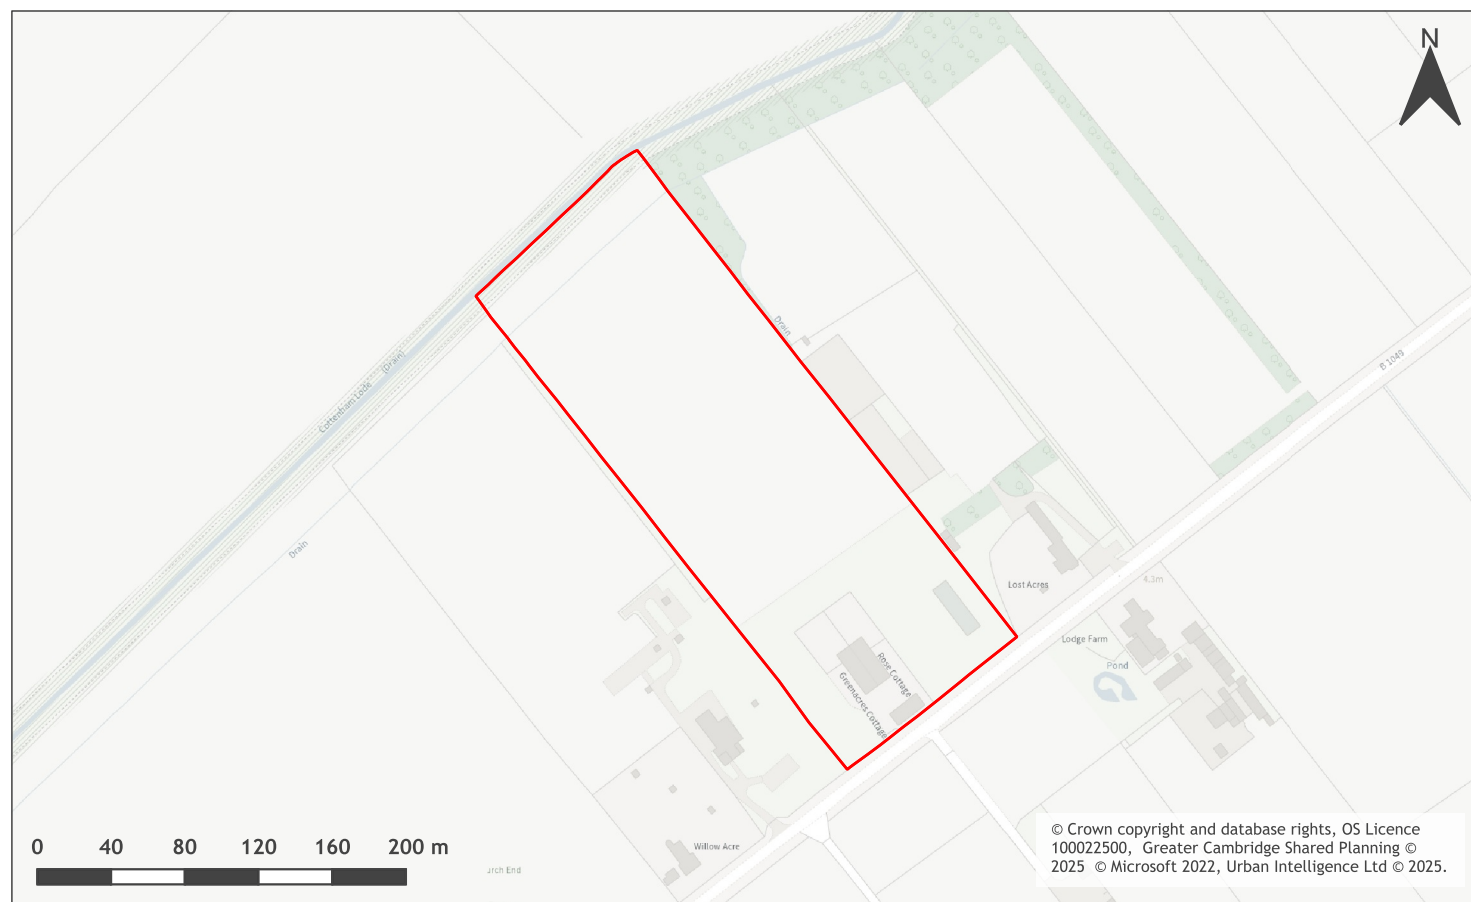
N

Cottenham Lode (Drain)

Drain

Drain

B 1049

Lost Acres

4.3m

Lodge Farm

Pond

Rose Cottage

Greenacres Cottage

Willow Acre

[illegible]rch End

0 40 80 120 160 200 m

© Crown copyright and database rights, OS Licence 100022500, Greater Cambridge Shared Planning © 2025 © Microsoft 2022, Urban Intelligence Ltd © 2025.